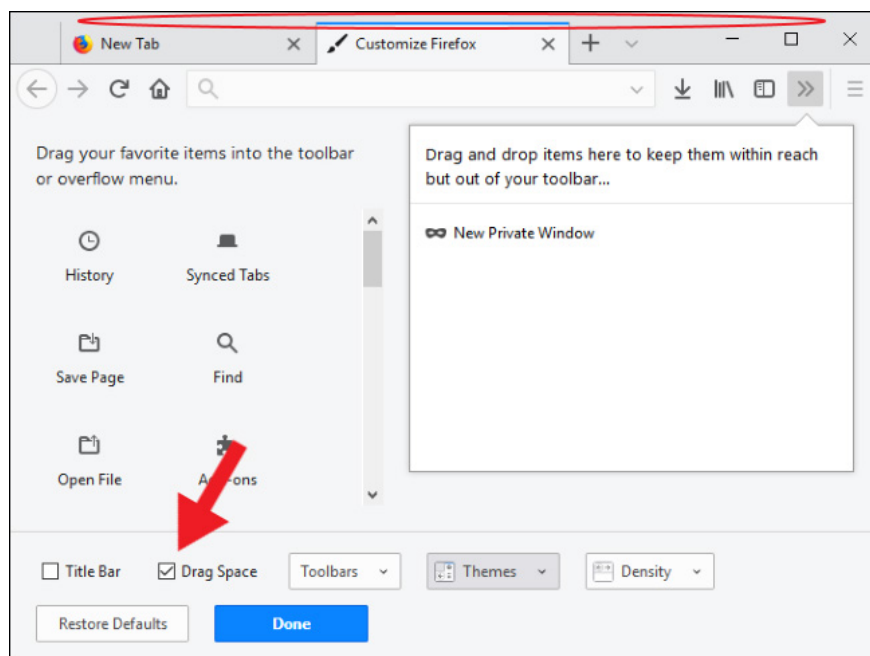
New Tab
Customize Firefox

Drag your favorite items into the toolbar or overflow menu.

History
Synced Tabs
Save Page
Find
Open File
A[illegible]-ons

Drag and drop items here to keep them within reach but out of your toolbar…

New Private Window

Title Bar
Drag Space
Toolbars
Themes
Density
Restore Defaults
Done